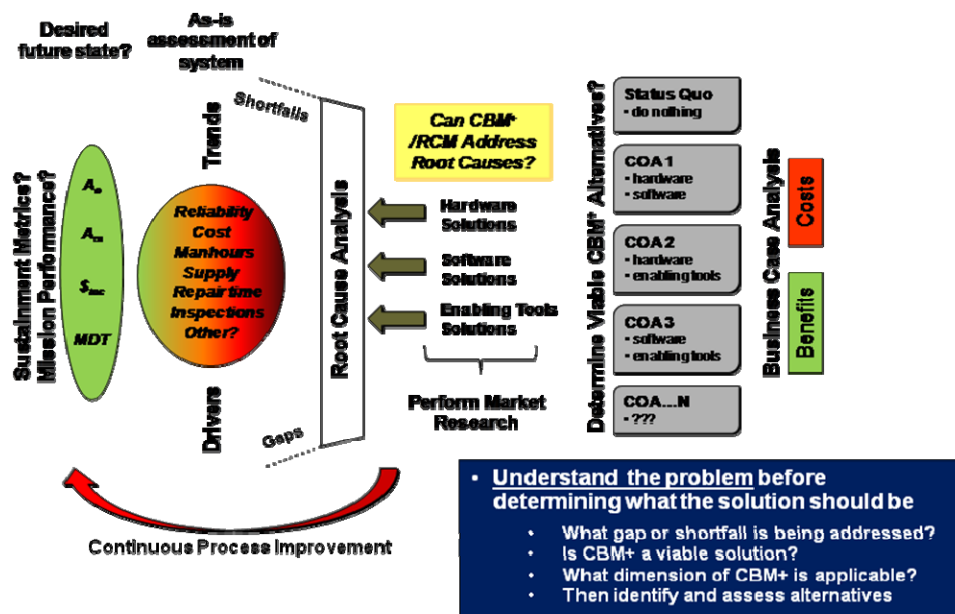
Desired future state?

As-is assessment of system

Sustainment Metrics? Mission Performance?

$A_o$

$A_m$

$\$_{mc}$

MDT

Trends

Drivers

Reliability
Cost
Manhours
Supply
Repair time
Inspections
Other?

Shortfalls

Gaps

Root Cause Analysis

Can CBM+ /RCM Address Root Causes?

Hardware Solutions

Software Solutions

Enabling Tools Solutions

Perform Market Research

Determine Viable CBM+ Alternatives?

Status Quo
- do nothing

COA 1
- hardware
- software

COA 2
- hardware
- enabling tools

COA 3
- software
- enabling tools

COA…N
- ???

Business Case Analysis

Costs

Benefits

Continuous Process Improvement

• Understand the problem before determining what the solution should be
  • What gap or shortfall is being addressed?
  • Is CBM+ a viable solution?
  • What dimension of CBM+ is applicable?
  • Then identify and assess alternatives